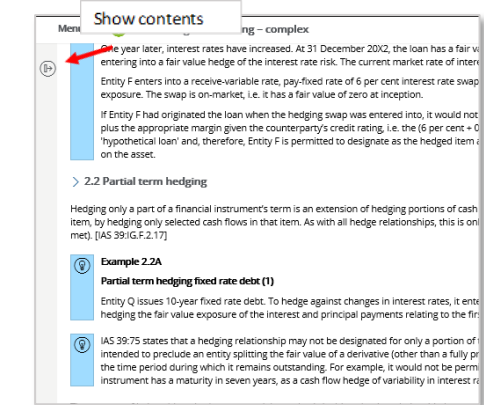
Menu Show contents ing – complex

One year later, interest rates have increased. At 31 December 20X2, the loan has a fair va entering into a fair value hedge of the interest rate risk. The current market rate of intere

Entity F enters into a receive-variable rate, pay-fixed rate of 6 per cent interest rate swap exposure. The swap is on-market, i.e. it has a fair value of zero at inception.

If Entity F had originated the loan when the hedging swap was entered into, it would not plus the appropriate margin given the counterparty's credit rating, i.e. the (6 per cent + 0 'hypothetical loan' and, therefore, Entity F is permitted to designate as the hedged item a on the asset.

> 2.2 Partial term hedging

Hedging only a part of a financial instrument's term is an extension of hedging portions of cash item, by hedging only selected cash flows in that item. As with all hedge relationships, this is onl met). [IAS 39:IG.F.2.17]

Example 2.2A

Partial term hedging fixed rate debt (1)

Entity Q issues 10-year fixed rate debt. To hedge against changes in interest rates, it ent hedging the fair value exposure of the interest and principal payments relating to the firs

IAS 39:75 states that a hedging relationship may not be designated for only a portion of t intended to preclude an entity splitting the fair value of a derivative (other than a fully pr the time period during which it remains outstanding. For example, it would not be perm instrument has a maturity in seven years, as a cash flow hedge of variability in interest ra